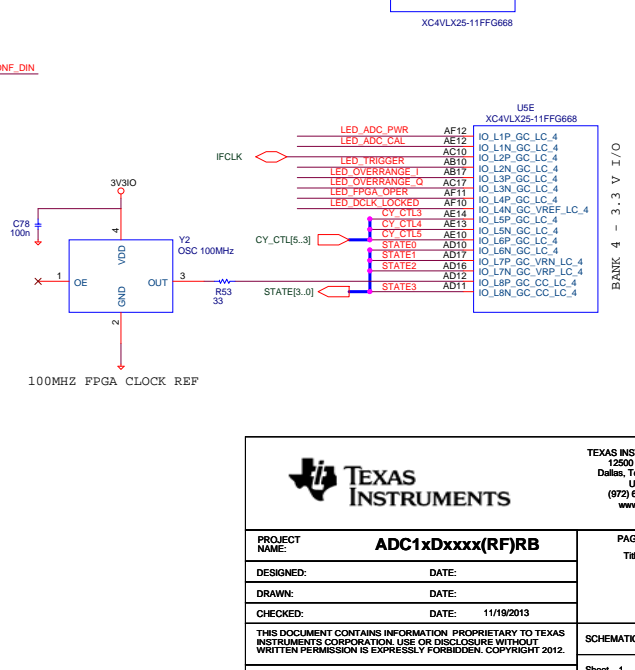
XC4VLX25-11FFG668

ONF_DIN

U5E
XC4VLX25-11FFG668

| | | |
|---|---|---|
| LED_ADC_PWR | AF12 | IO_L1P_GC_LC_4 |
| LED_ADC_CAL | AE12 | IO_L1N_GC_LC_4 |
| | AC10 | IO_L2P_GC_LC_4 |
| LED_TRIGGER | AB10 | IO_L2N_GC_LC_4 |
| LED_OVERRANGE_I | AB17 | IO_L3P_GC_LC_4 |
| LED_OVERRANGE_Q | AC17 | IO_L3N_GC_LC_4 |
| LED_FPGA_OPER | AF11 | IO_L4P_GC_LC_4 |
| LED_DCLK_LOCKED | AF10 | IO_L4N_GC_VREF_LC_4 |
| CY_CTL3 | AE14 | IO_L5P_GC_LC_4 |
| CY_CTL4 | AE13 | IO_L5N_GC_LC_4 |
| CY_CTL5 | AE10 | IO_L6P_GC_LC_4 |
| STATE0 | AD10 | IO_L6N_GC_LC_4 |
| STATE1 | AD17 | IO_L7P_GC_VRN_LC_4 |
| STATE2 | AD16 | IO_L7N_GC_VRP_LC_4 |
| | AD12 | IO_L8P_GC_CC_LC_4 |
| STATE3 | AD11 | IO_L8N_GC_CC_LC_4 |

BANK 4 - 3.3 V I/O

IFCLK

3V3IO

C78
100n

4
VDD

Y2
OSC 100MHz

CY_CTL[5..3]

1 OE

OUT 3

R53
33

STATE[3..0]

GND
2

100MHZ FPGA CLOCK REF

TEXAS INSTRUMENTS

TEXAS INS
12500
Dallas, T
U
(972) 6
www

| | | |
|---|---|---|
| PROJECT NAME: | ADC1xDxxxx(RF)RB | PAG Titl |
| DESIGNED: | DATE: | |
| DRAWN: | DATE: | |
| CHECKED: | DATE: 11/19/2013 | |
| THIS DOCUMENT CONTAINS INFORMATION PROPRIETARY TO TEXAS INSTRUMENTS CORPORATION. USE OR DISCLOSURE WITHOUT WRITTEN PERMISSION IS EXPRESSLY FORBIDDEN. COPYRIGHT 2012. | | SCHEMATIC |

Sheet 1